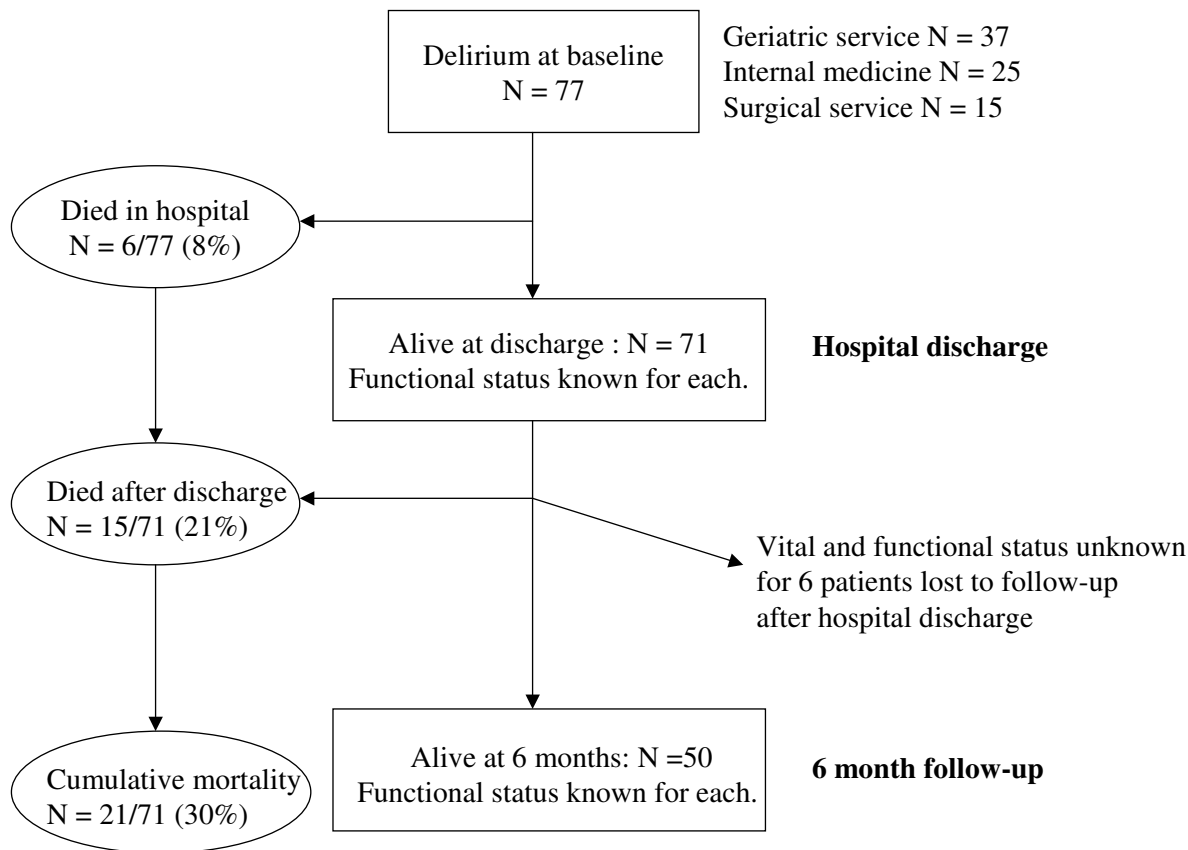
Delirium at baseline
N = 77

Geriatric service N = 37
Internal medicine N = 25
Surgical service N = 15

Died in hospital
N = 6/77 (8%)

Alive at discharge : N = 71
Functional status known for each.

**Hospital discharge**

Died after discharge
N = 15/71 (21%)

Vital and functional status unknown for 6 patients lost to follow-up after hospital discharge

Cumulative mortality
N = 21/71 (30%)

Alive at 6 months: N =50
Functional status known for each.

**6 month follow-up**